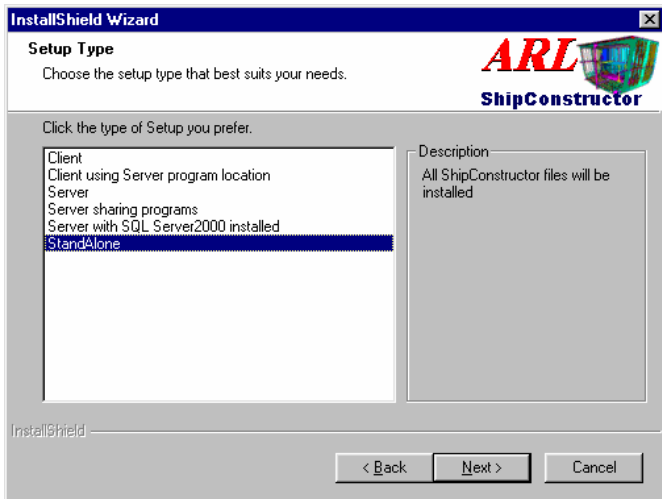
InstallShield Wizard

Setup Type

Choose the setup type that best suits your needs.

ARL

ShipConstructor

Click the type of Setup you prefer.

Client
Client using Server program location
Server
Server sharing programs
Server with SQL Server2000 installed
StandAlone

Description

All ShipConstructor files will be installed

InstallShield

< Back

Next >

Cancel